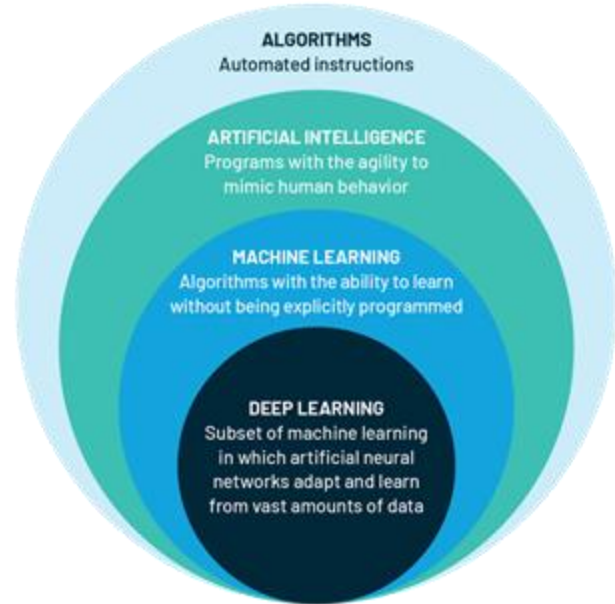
ALGORITHMS
Automated instructions

ARTIFICIAL INTELLIGENCE
Programs with the agility to mimic human behavior

MACHINE LEARNING
Algorithms with the ability to learn without being explicitly programmed

DEEP LEARNING
Subset of machine learning in which artificial neural networks adapt and learn from vast amounts of data